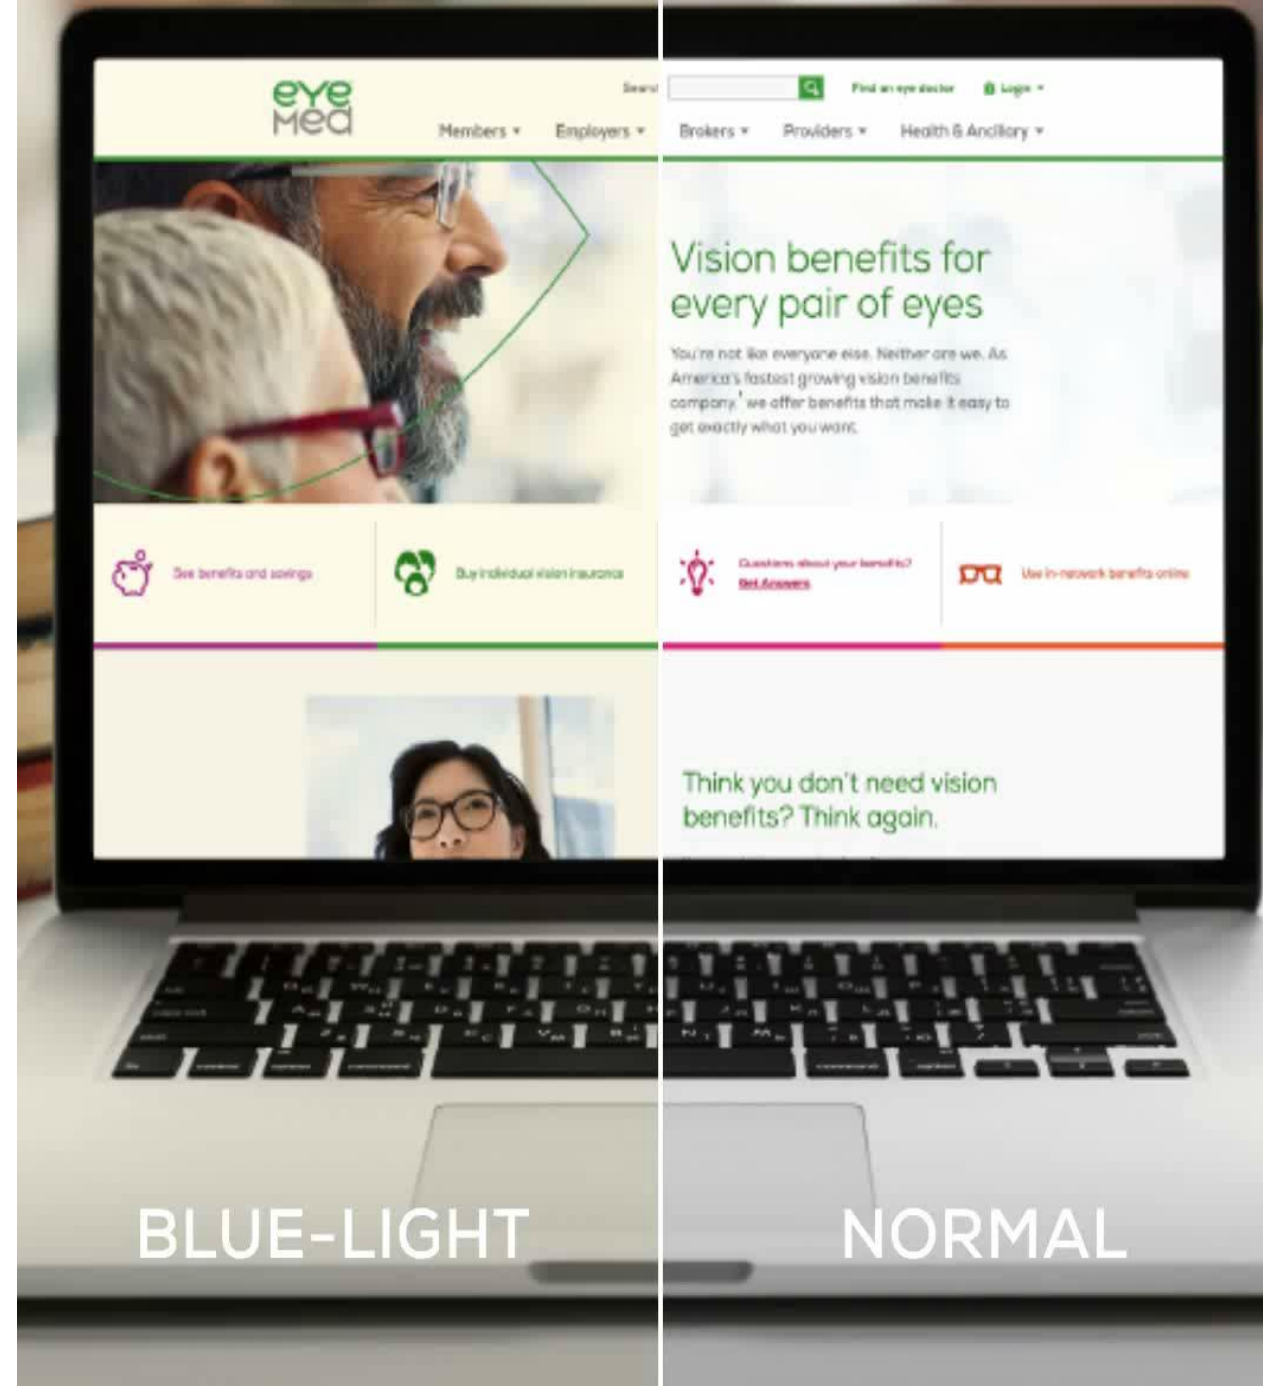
eye med

Search

Find an eye doctor

Login

Members ▾ Employers ▾ Brokers ▾ Providers ▾ Health & Ancillary ▾

Vision benefits for every pair of eyes

You're not like everyone else. Neither are we. As America's fastest growing vision benefits company,¹ we offer benefits that make it easy to get exactly what you want.

See benefits and savings

Buy individual vision insurance

Questions about your benefits? Get Answers

Use in-network benefits online

Think you don't need vision benefits? Think again.

BLUE-LIGHT

NORMAL